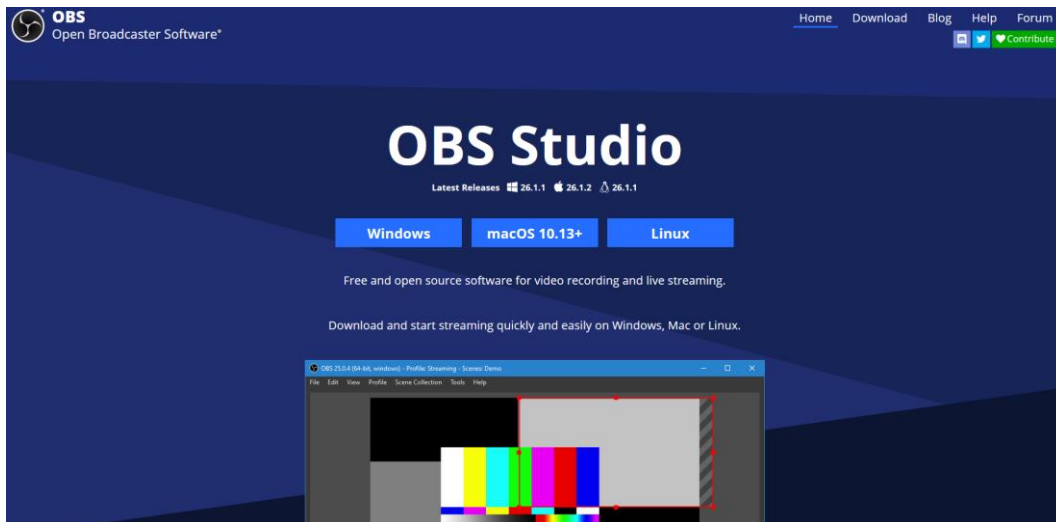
OBS
Open Broadcaster Software®

Home Download Blog Help Forum

Contribute

OBS Studio

Latest Releases 26.1.1 26.1.2 26.1.1

Windows macOS 10.13+ Linux

Free and open source software for video recording and live streaming.

Download and start streaming quickly and easily on Windows, Mac or Linux.

OBS 25.0.4 (64-bit, windows) - Profile: Streaming - Scenes: Demo

File Edit View Profile Scene Collection Tools Help